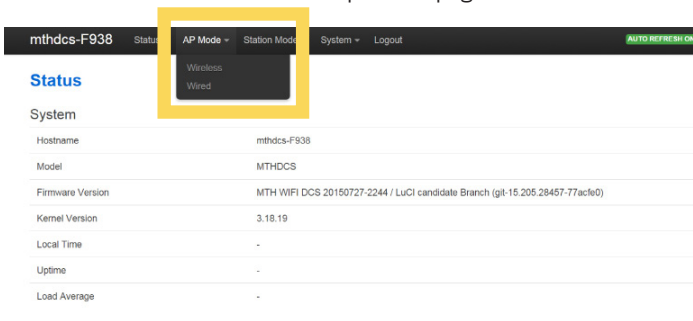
mthdcs-F938 Status AP Mode Station Mode System Logout AUTO REFRESH ON

Wireless
Wired

Status

System

| Hostname | mthdcs-F938 |
|---|---|
| Model | MTHDCS |
| Firmware Version | MTH WIFI DCS 20150727-2244 / LuCI candidate Branch (git-15.205.28457-77acfe0) |
| Kernel Version | 3.18.19 |
| Local Time | - |
| Uptime | - |
| Load Average | - |